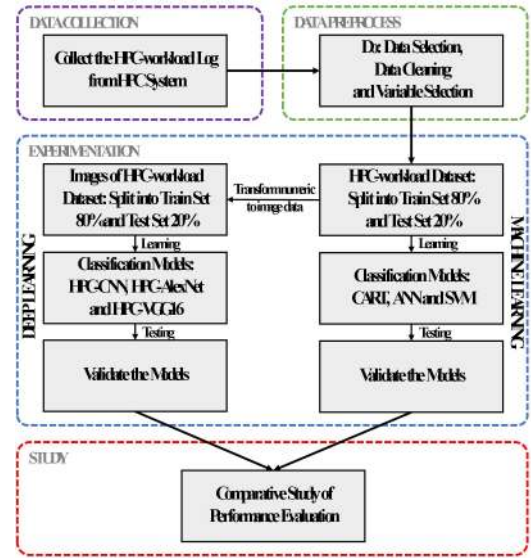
DATA COLLECTION

Collect the HPC-workload Log from HPC System

DATA PREPROCESS

D: Data Selection, Data Cleaning and Variable Selection

EXPERIMENTATION

Images of HPC-workload Dataset: Split into Train Set 80% and Test Set 20%

Transform numeric to image data

HPC-workload Dataset: Split into Train Set 80% and Test Set 20%

DEEP LEARNING

Learning

Classification Models: HPC-CNN, HPC-AlexNet and HPC-VGG16

Testing

Validate the Models

MACHINE LEARNING

Learning

Classification Models: CART, ANN and SVM

Testing

Validate the Models

STUDY

Comparative Study of Performance Evaluation